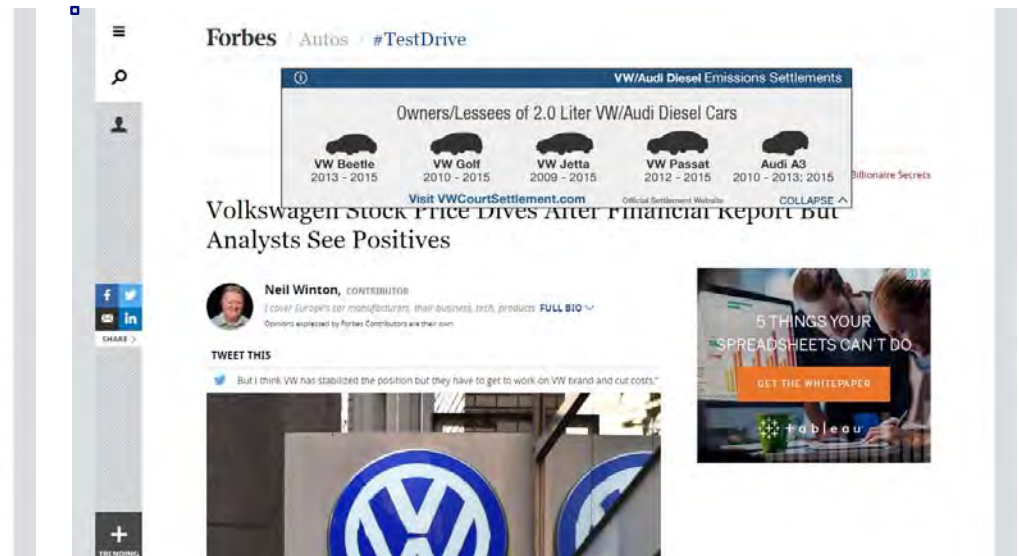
Forbes / Autos / #TestDrive

VW/Audi Diesel Emissions Settlements

Owners/Lessees of 2.0 Liter VW/Audi Diesel Cars

VW Beetle 2013 - 2015
VW Golf 2010 - 2015
VW Jetta 2009 - 2015
VW Passat 2012 - 2015
Audi A3 2010 - 2013; 2015

Visit VWCourtSettlement.com Official Settlement Website COLLAPSE

Billionaire Secrets

Volkswagen Stock Price Dives After Financial Report But Analysts See Positives

Neil Winton, CONTRIBUTOR
I cover Europe's car manufacturers, their business, tech, products FULL BIO
Opinions expressed by Forbes Contributors are their own.

SHARE

TWEET THIS

But I think VW has stabilized the position but they have to get to work on VW brand and cut costs."

5 THINGS YOUR SPREADSHEETS CAN'T DO.
GET THE WHITEPAPER
tableau

TRENDING